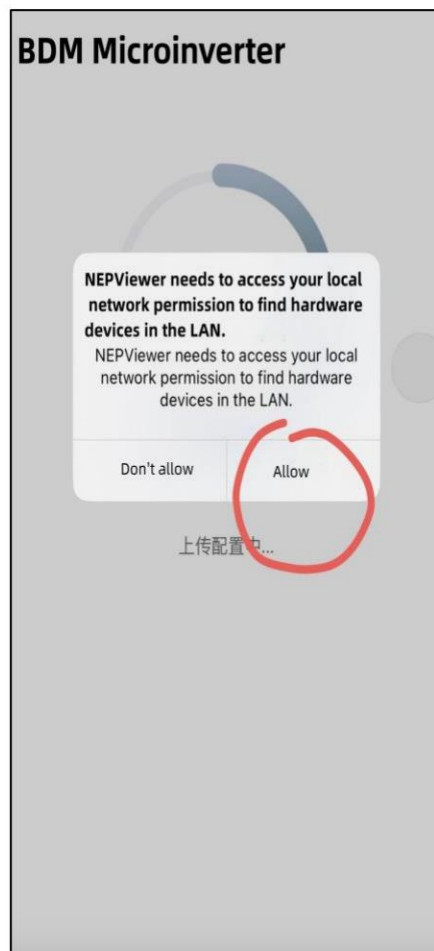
BDM Microinverter

NEPViewer needs to access your local network permission to find hardware devices in the LAN.

NEPViewer needs to access your local network permission to find hardware devices in the LAN.

Don't allow

Allow

上传配置中...